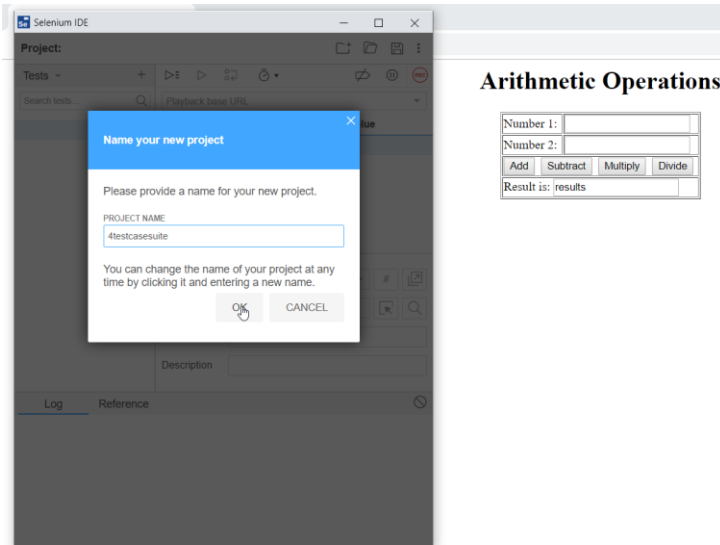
Selenium IDE

Project:

Tests

Search tests...

Playback base URL

lue

Name your new project

Please provide a name for your new project.

PROJECT NAME

4testcasesuite

You can change the name of your project at any time by clicking it and entering a new name.

OK

CANCEL

Description

Log

Reference

Arithmetic Operations

| Number 1: | |
|---|---|
| Number 2: | |
| Add Subtract Multiply Divide | |
| Result is: results | |